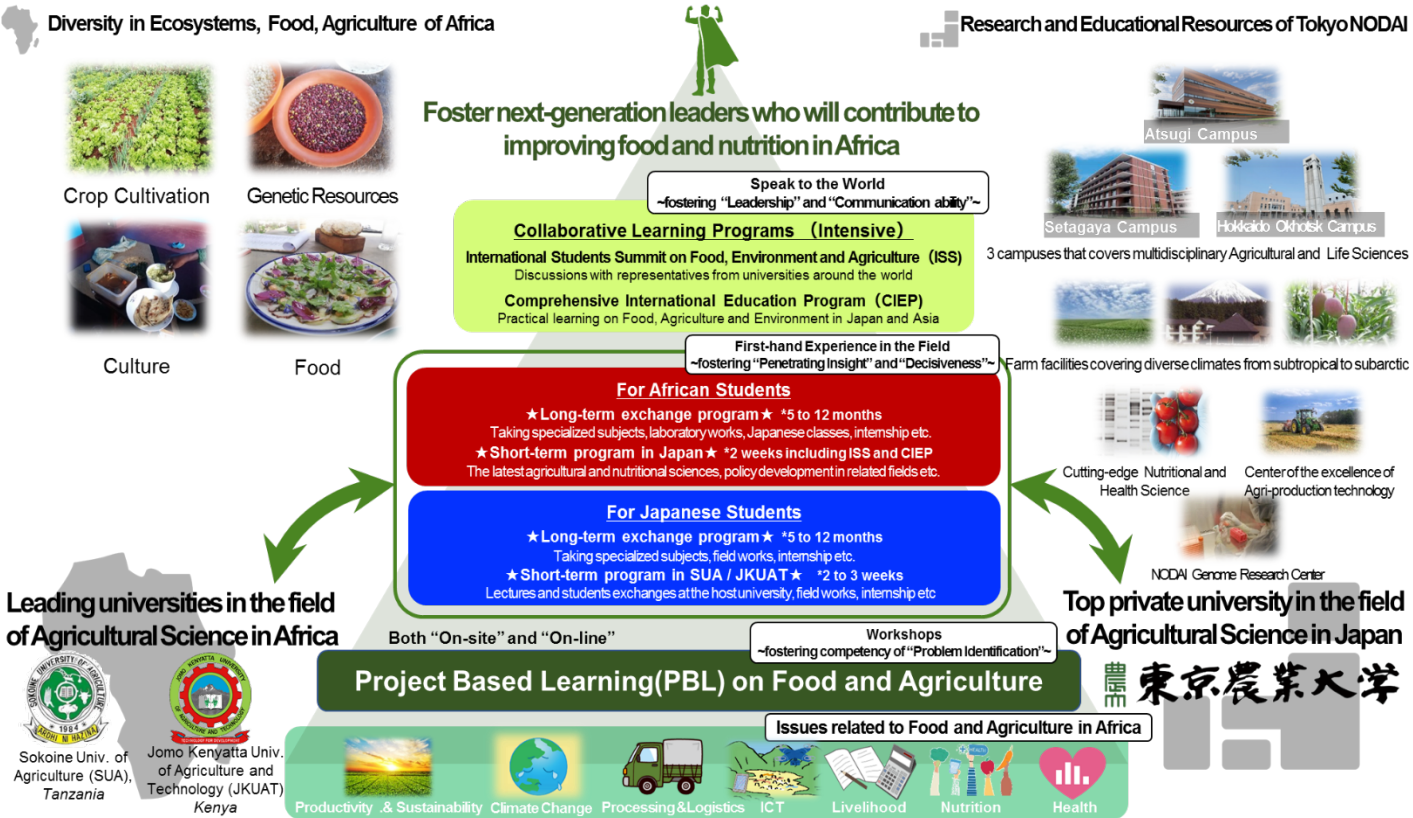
Diversity in Ecosystems, Food, Agriculture of Africa

Research and Educational Resources of Tokyo NODAI

Foster next-generation leaders who will contribute to improving food and nutrition in Africa

Crop Cultivation

Genetic Resources

Culture

Food

Atsugi Campus

Setagaya Campus

Hokkaido Okhotsk Campus

3 campuses that covers multidisciplinary Agricultural and Life Sciences

Farm facilities covering diverse climates from subtropical to subarctic

Cutting-edge Nutritional and Health Science

Center of the excellence of Agri-production technology

NODAI Genome Research Center

Speak to the World
~fostering "Leadership" and "Communication ability"~

Collaborative Learning Programs (Intensive)

International Students Summit on Food, Environment and Agriculture (ISS)
Discussions with representatives from universities around the world

Comprehensive International Education Program (CIEP)
Practical learning on Food, Agriculture and Environment in Japan and Asia

First-hand Experience in the Field
~fostering "Penetrating Insight" and "Decisiveness"~

For African Students

★Long-term exchange program★ *5 to 12 months
Taking specialized subjects, laboratory works, Japanese classes, internship etc.

★Short-term program in Japan★ *2 weeks including ISS and CIEP
The latest agricultural and nutritional sciences, policy development in related fields etc.

For Japanese Students

★Long-term exchange program★ *5 to 12 months
Taking specialized subjects, field works, internship etc.

★Short-term program in SUA / JKUAT★ *2 to 3 weeks
Lectures and students exchanges at the host university, field works, internship etc

Leading universities in the field of Agricultural Science in Africa

Top private university in the field of Agricultural Science in Japan

東京農業大学

Both "On-site" and "On-line"

Workshops
~fostering competency of "Problem Identification"~

Project Based Learning(PBL) on Food and Agriculture

Issues related to Food and Agriculture in Africa

Sokoine Univ. of Agriculture (SUA), Tanzania

Jomo Kenyatta Univ. of Agriculture and Technology (JKUAT) Kenya

Productivity .& Sustainability

Climate Change

Processing&Logistics

ICT

Livelihood

Nutrition

Health